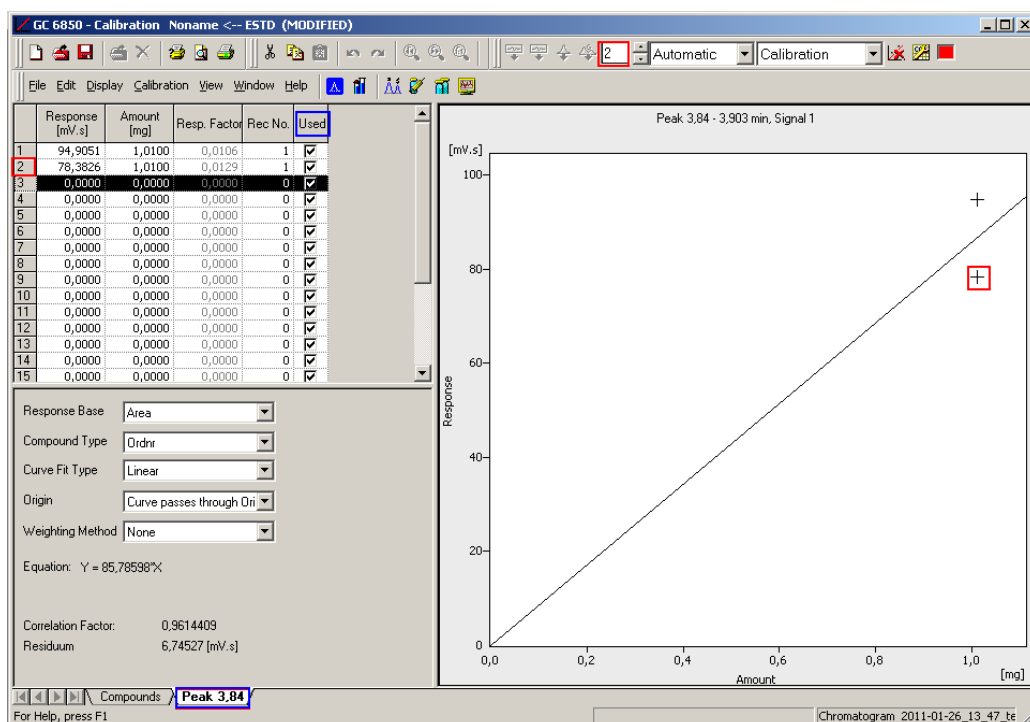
GC 6850 - Calibration Noname <-- ESTD (MODIFIED)

2 Automatic Calibration

File Edit Display Calibration View Window Help

| | Response [mV.s] | Amount [mg] | Resp. Factor | Rec No. | Used |
|---|---|---|---|---|---|
| 1 | 94,9051 | 1,0100 | 0,0106 | 1 | ☑ |
| 2 | 78,3826 | 1,0100 | 0,0129 | 1 | ☑ |
| 3 | 0,0000 | 0,0000 | 0,0000 | 0 | ☑ |
| 4 | 0,0000 | 0,0000 | 0,0000 | 0 | ☑ |
| 5 | 0,0000 | 0,0000 | 0,0000 | 0 | ☑ |
| 6 | 0,0000 | 0,0000 | 0,0000 | 0 | ☑ |
| 7 | 0,0000 | 0,0000 | 0,0000 | 0 | ☑ |
| 8 | 0,0000 | 0,0000 | 0,0000 | 0 | ☑ |
| 9 | 0,0000 | 0,0000 | 0,0000 | 0 | ☑ |
| 10 | 0,0000 | 0,0000 | 0,0000 | 0 | ☑ |
| 11 | 0,0000 | 0,0000 | 0,0000 | 0 | ☑ |
| 12 | 0,0000 | 0,0000 | 0,0000 | 0 | ☑ |
| 13 | 0,0000 | 0,0000 | 0,0000 | 0 | ☑ |
| 14 | 0,0000 | 0,0000 | 0,0000 | 0 | ☑ |
| 15 | 0,0000 | 0,0000 | 0,0000 | 0 | ☑ |

Response Base Area
Compound Type Ordnr
Curve Fit Type Linear
Origin Curve passes through Ori
Weighting Method None

Equation: Y = 85,78598*X

Correlation Factor: 0,9614409
Residuum 6,74527 [mV.s]

Peak 3,84 - 3,903 min, Signal 1

[mV.s]
100
80
60
40
20
0
Response
0,0 0,2 0,4 0,6 0,8 1,0
Amount
[mg]

Compounds Peak 3,84

For Help, press F1

Chromatogram 2011-01-26_13_47_te